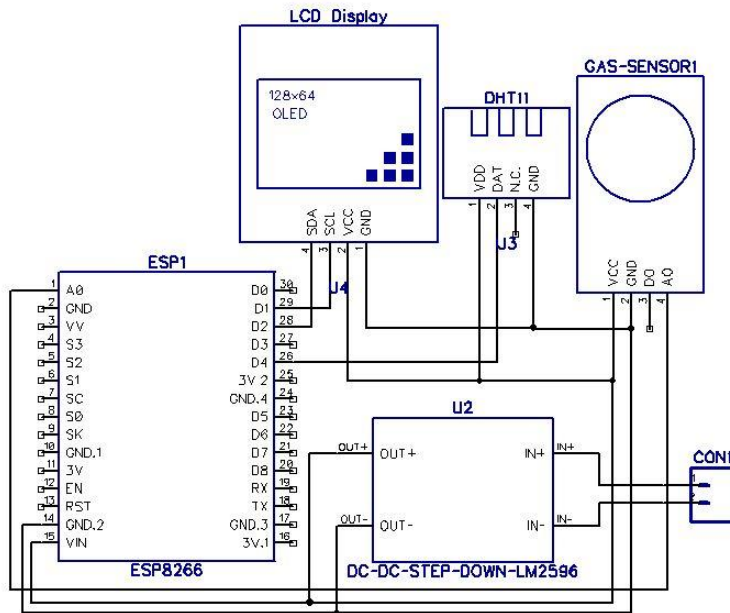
LCD Display

128x64
OLED

SDA SCL VCC GND
4 3 2 1

J4

DHT11

VDD DAT N.C. GND
1 2 3 4

J3

GAS-SENSOR1

VCC GND DO AO
1 2 3 4

ESP1

1 A0
2 GND
3 VV
4 S3
5 S2
6 S1
7 SC
8 S0
9 SK
10 GND.1
11 3V
12 EN
13 RST
14 GND.2
15 VIN

D0 30
D1 29
D2 28
D3 27
D4 26
3V 2 25
GND.4 24
D5 23
D6 22
D7 21
D8 20
RX 19
TX 18
GND.3 17
3V.1 16

ESP8266

U2

OUT+ OUT+
OUT- OUT-
IN+ IN+
IN- IN-

DC-DC-STEP-DOWN-LM2596

CON
1
2